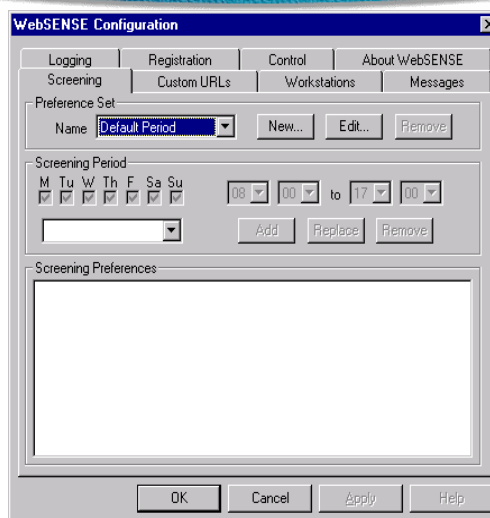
WebSENSE Configuration

Logging
Registration
Control
About WebSENSE
Screening
Custom URLs
Workstations
Messages

Preference Set
Name Default Period
New...
Edit...
Remove

Screening Period
M Tu W Th F Sa Su
08 00 to 17 00
Add
Replace
Remove

Screening Preferences

OK
Cancel
Apply
Help